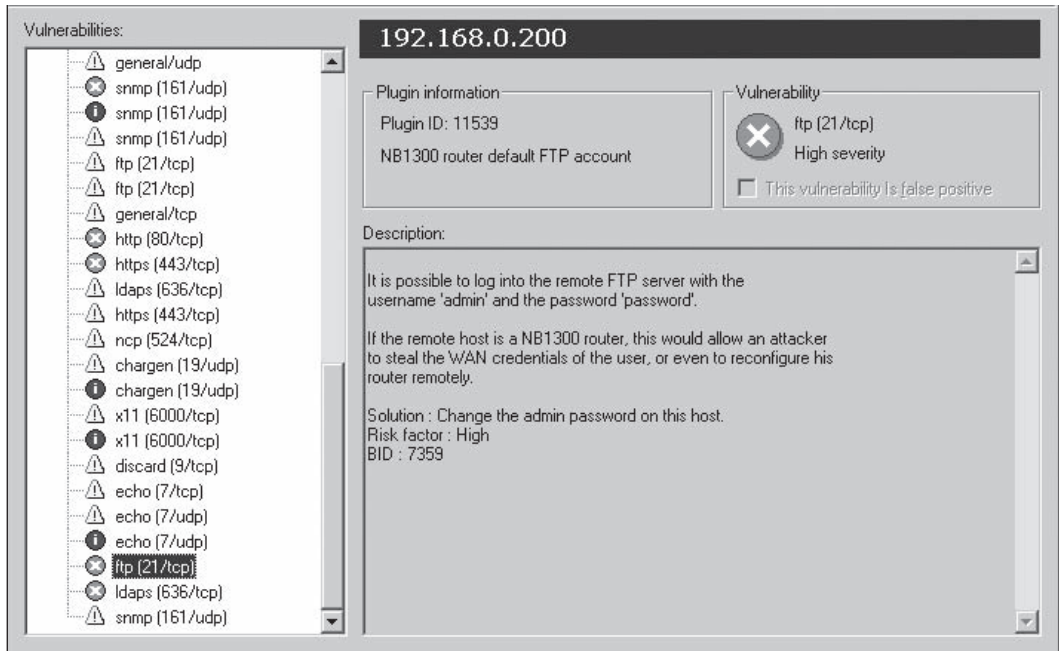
Vulnerabilities:

general/udp
snmp (161/udp)
snmp (161/udp)
snmp (161/udp)
ftp (21/tcp)
ftp (21/tcp)
general/tcp
http (80/tcp)
https (443/tcp)
ldaps (636/tcp)
https (443/tcp)
ncp (524/tcp)
chargen (19/udp)
chargen (19/udp)
x11 (6000/tcp)
x11 (6000/tcp)
discard (9/tcp)
echo (7/tcp)
echo (7/udp)
echo (7/udp)
ftp (21/tcp)
ldaps (636/tcp)
snmp (161/udp)

192.168.0.200

Plugin information

Plugin ID: 11539

NB1300 router default FTP account

Vulnerability

ftp (21/tcp)

High severity

This vulnerability is false positive

Description:

It is possible to log into the remote FTP server with the username 'admin' and the password 'password'.

If the remote host is a NB1300 router, this would allow an attacker to steal the WAN credentials of the user, or even to reconfigure his router remotely.

Solution : Change the admin password on this host.
Risk factor : High
BID : 7359